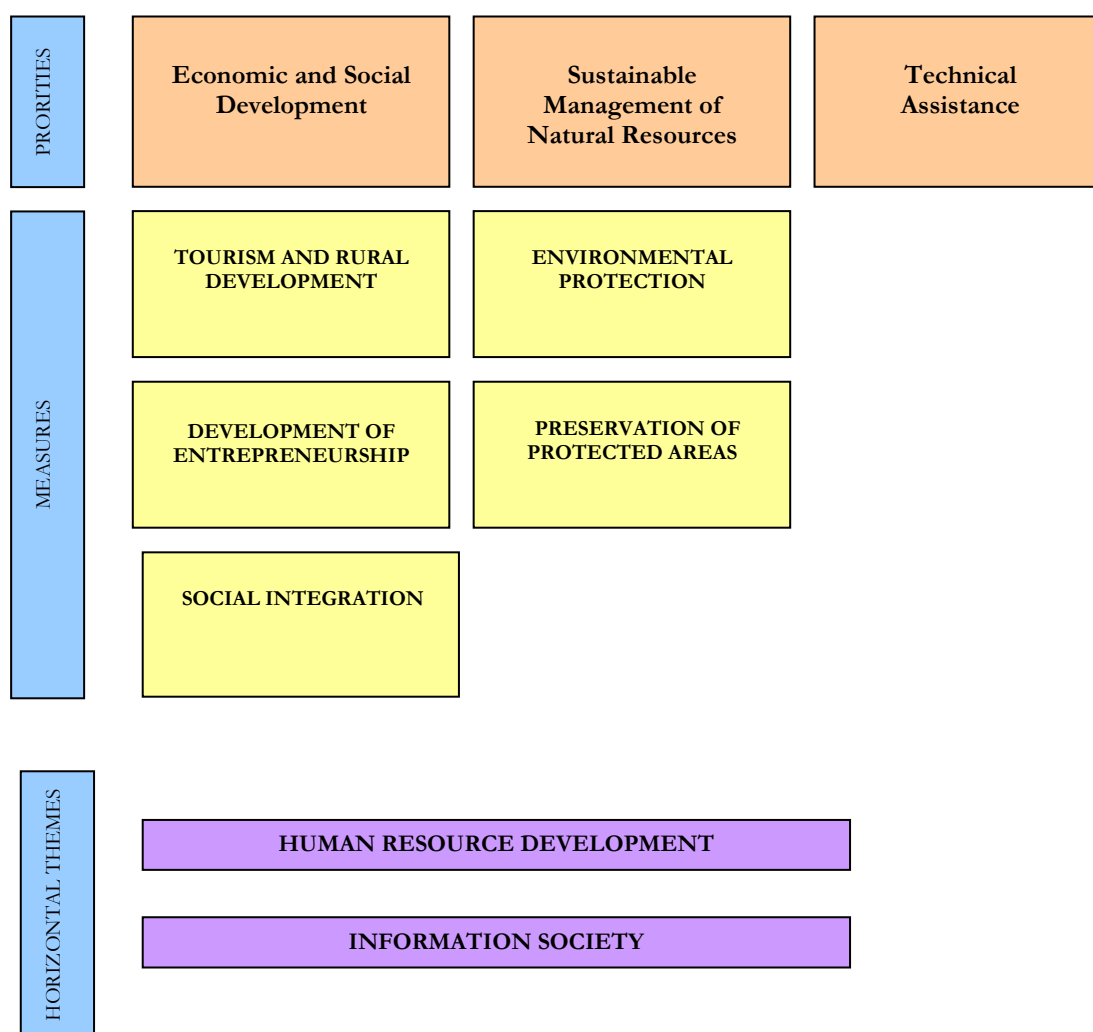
PRORITIES

Economic and Social Development

Sustainable Management of Natural Resources

Technical Assistance

MEASURES

TOURISM AND RURAL DEVELOPMENT

ENVIRONMENTAL PROTECTION

DEVELOPMENT OF ENTREPRENEURSHIP

PRESERVATION OF PROTECTED AREAS

SOCIAL INTEGRATION

HORIZONTAL THEMES

HUMAN RESOURCE DEVELOPMENT

INFORMATION SOCIETY